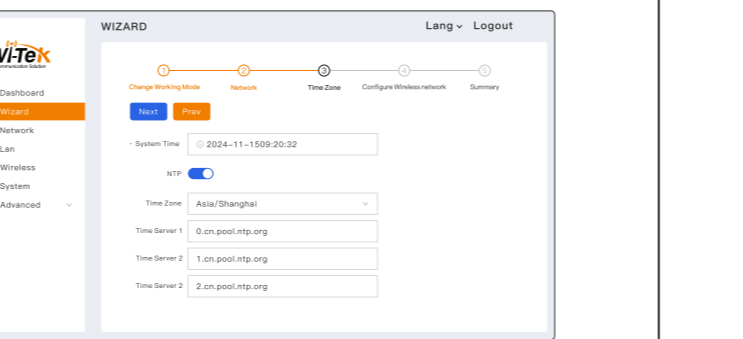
Wi-Tek
Communication Solution

Dashboard
Wizard
Network
Lan
Wireless
System
Advanced

WIZARD

Lang Logout

1 Change Working Mode
2 Network
3 Time Zone
4 Configure Wireless network
5 Summary

Next Prev

* System Time 2024-11-1509:20:32

NTP

Time Zone Asia/Shanghai

Time Server 1 0.cn.pool.ntp.org

Time Server 2 1.cn.pool.ntp.org

Time Server 2 2.cn.pool.ntp.org